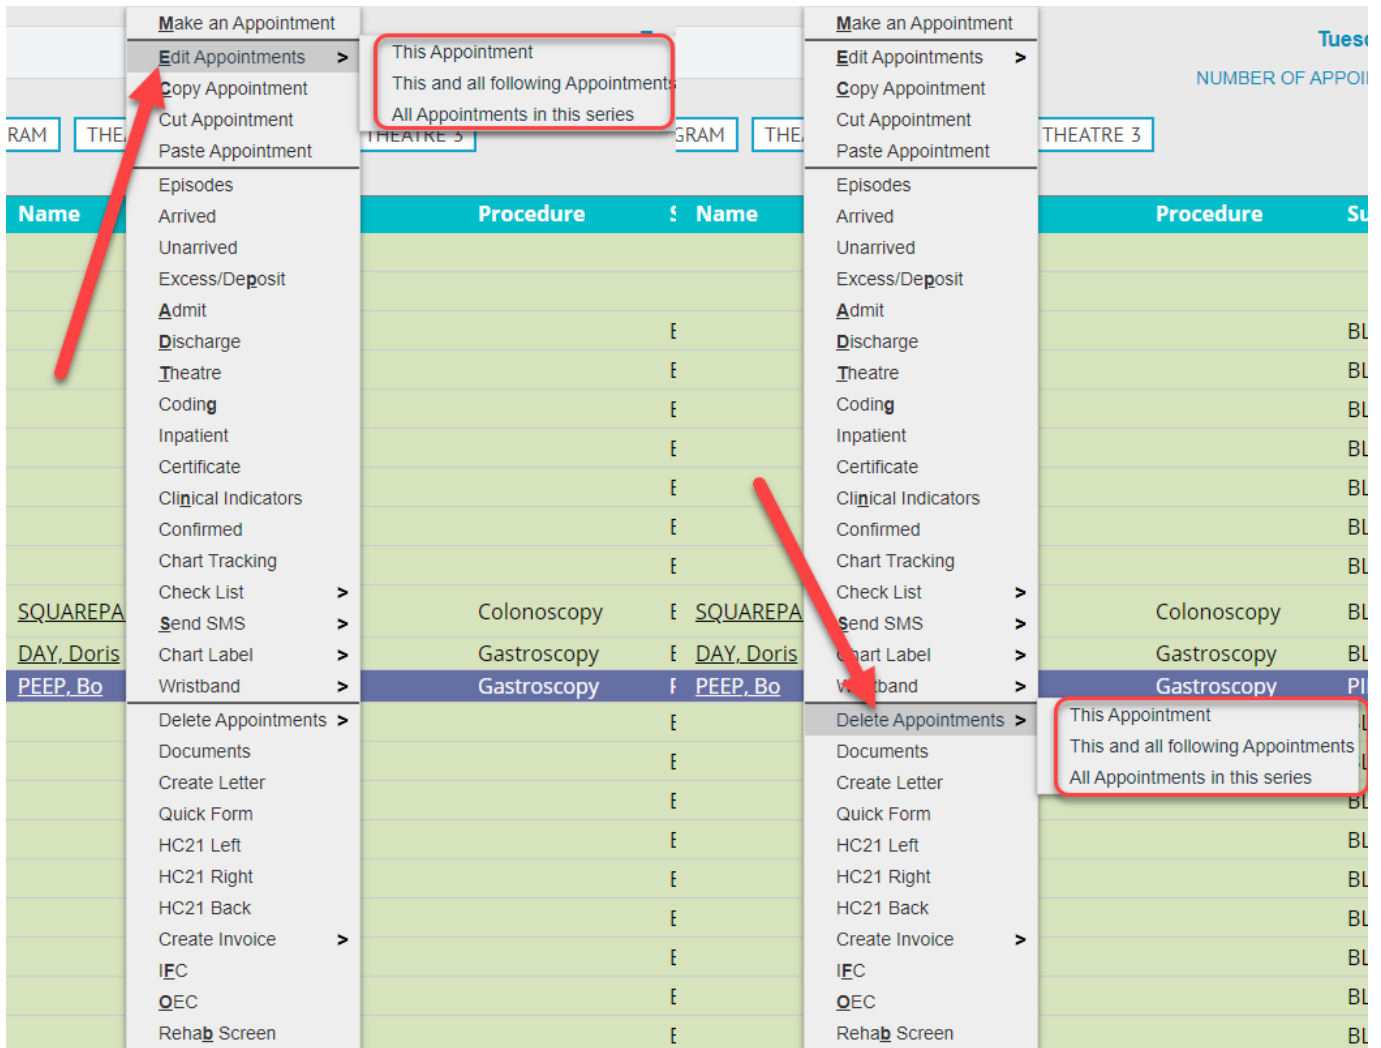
Make an Appointment
Edit Appointments >
Copy Appointment
Cut Appointment
Paste Appointment
Episodes
Arrived
Unarrived
Excess/Deposit
Admit
Discharge
Theatre
Coding
Inpatient
Certificate
Clinical Indicators
Confirmed
Chart Tracking
Check List >
Send SMS >
Chart Label >
Wristband >
Delete Appointments >
Documents
Create Letter
Quick Form
HC21 Left
HC21 Right
HC21 Back
Create Invoice >
IFC
OEC
Rehab Screen

This Appointment
This and all following Appointments
All Appointments in this series

RAM THE THEATRE 3

| Name | Procedure |
|---|---|
| SQUAREPA | Colonoscopy |
| DAY, Doris | Gastroscopy |
| PEEP, Bo | Gastroscopy |

GRAM THE THEATRE 3

Tues
NUMBER OF APPOI

Make an Appointment
Edit Appointments >
Copy Appointment
Cut Appointment
Paste Appointment
Episodes
Arrived
Unarrived
Excess/Deposit
Admit
Discharge
Theatre
Coding
Inpatient
Certificate
Clinical Indicators
Confirmed
Chart Tracking
Check List >
Send SMS >
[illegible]art Label >
W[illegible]band >
Delete Appointments >
Documents
Create Letter
Quick Form
HC21 Left
HC21 Right
HC21 Back
Create Invoice >
IFC
OEC
Rehab Screen

This Appointment
This and all following Appointments
All Appointments in this series

| Name | Procedure | Su |
|---|---|---|
| SQUAREPA | Colonoscopy | BL |
| DAY, Doris | Gastroscopy | BL |
| PEEP, Bo | Gastroscopy | PI |